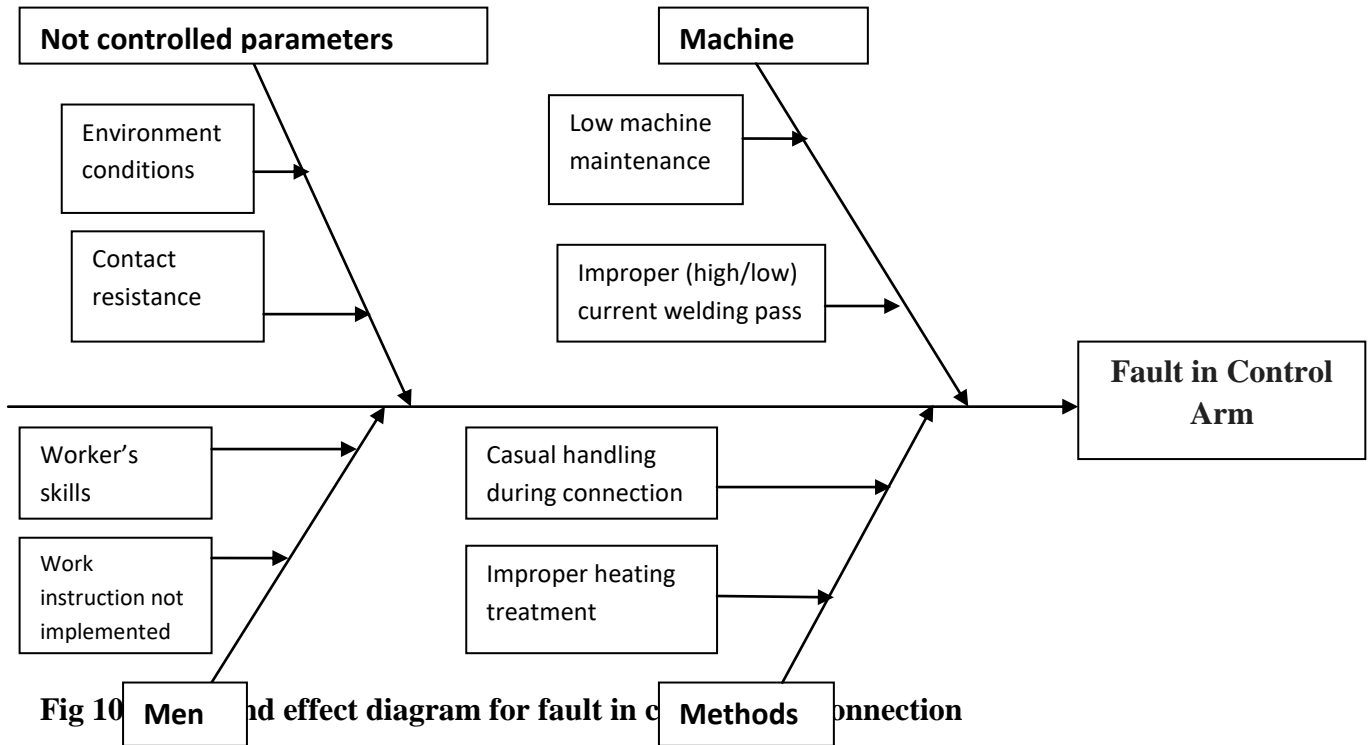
Not controlled parameters

Machine

Environment conditions

Contact resistance

Low machine maintenance

Improper (high/low) current welding pass

Fault in Control Arm

Worker's skills

Work instruction not implemented

Casual handling during connection

Improper heating treatment

Fig 10 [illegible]nd effect diagram for fault in c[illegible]onnection

Men

Methods